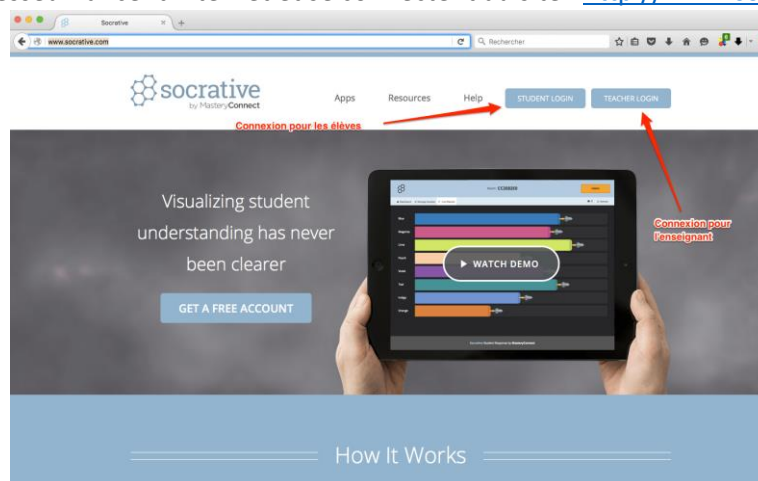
Socrative
www.socrative.com
Rechercher

socrative
by MasteryConnect

Apps
Resources
Help
STUDENT LOGIN
TEACHER LOGIN

Connexion pour les élèves

Connexion pour l'enseignant

Visualizing student understanding has never been clearer

GET A FREE ACCOUNT

WATCH DEMO

How It Works